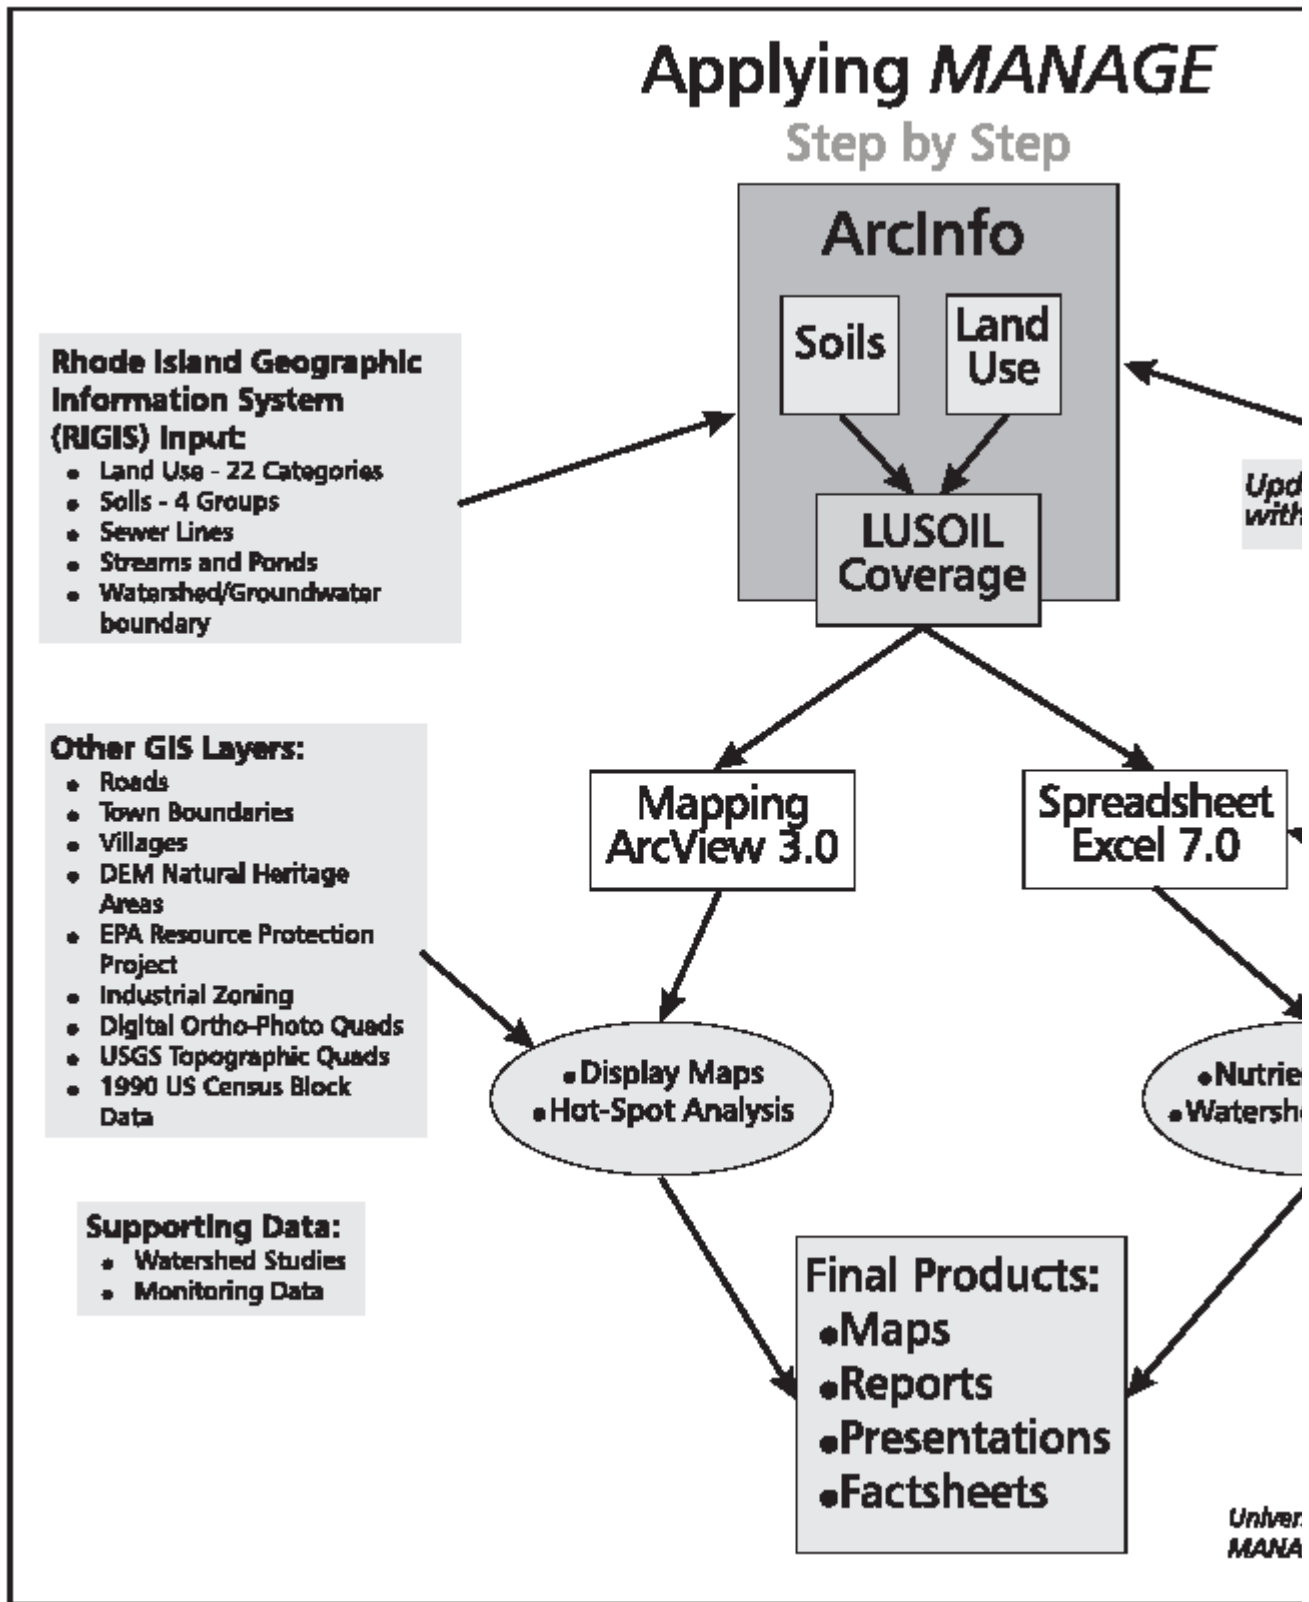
Applying *MANAGE*

Step by Step

ArcInfo

Soils

Land Use

LUSOIL Coverage

Rhode Island Geographic Information System (RIGIS) Input:
- Land Use - 22 Categories
- Soils - 4 Groups
- Sewer Lines
- Streams and Ponds
- Watershed/Groundwater boundary

Upd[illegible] with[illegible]

Other GIS Layers:
- Roads
- Town Boundaries
- Villages
- DEM Natural Heritage Areas
- EPA Resource Protection Project
- Industrial Zoning
- Digital Ortho-Photo Quads
- USGS Topographic Quads
- 1990 US Census Block Data

Mapping ArcView 3.0

Spreadsheet Excel 7.0

•Display Maps
•Hot-Spot Analysis

•Nutrie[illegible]
•Watersh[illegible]

Supporting Data:
- Watershed Studies
- Monitoring Data

Final Products:
•Maps
•Reports
•Presentations
•Factsheets

Univer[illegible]
MANA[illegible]